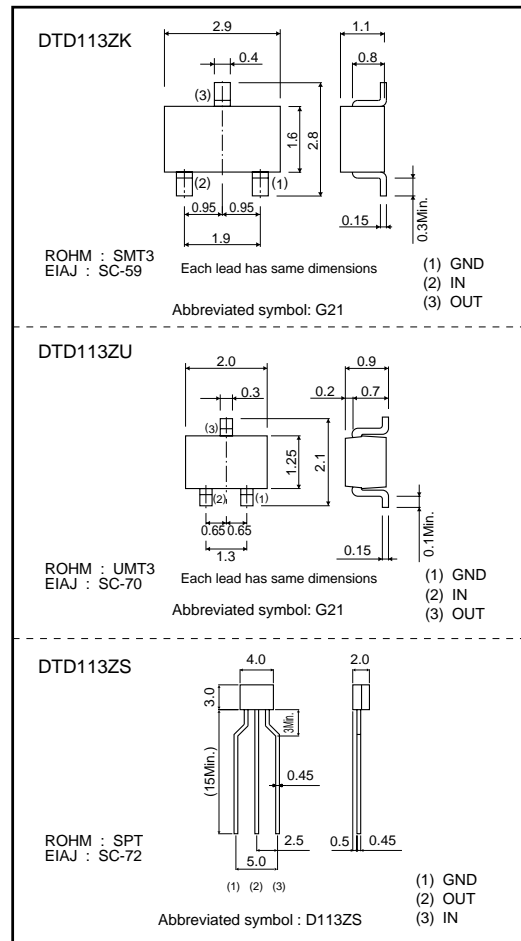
DTD113ZK

2.9
0.4
(3)
1.6
2.8
(2)
(1)
0.95 0.95
1.9
1.1
0.8
0.15
0.3Min.

ROHM : SMT3
EIAJ : SC-59

Each lead has same dimensions

(1) GND
(2) IN
(3) OUT

Abbreviated symbol: G21

DTD113ZU

2.0
0.3
(3)
1.25
2.1
(2)
(1)
0.65 0.65
1.3
0.9
0.2 0.7
0.15
0.1Min.

ROHM : UMT3
EIAJ : SC-70

Each lead has same dimensions

(1) GND
(2) IN
(3) OUT

Abbreviated symbol: G21

DTD113ZS

4.0
3.0
3Min.
(15Min.)
0.45
2.5
5.0
(1) (2) (3)
2.0
0.5 0.45

ROHM : SPT
EIAJ : SC-72

(1) GND
(2) OUT
(3) IN

Abbreviated symbol : D113ZS